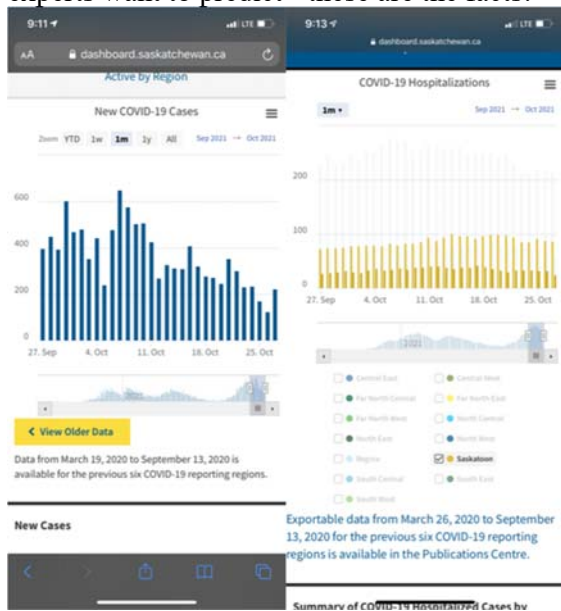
experts want to predict - these are the facts.

9:11
LTE
AA dashboard.saskatchewan.ca
Active by Region

New COVID-19 Cases
Zoom YTD 1w 1m 1y All
Sep 2021 → Oct 2021
600
400
200
0
27. Sep
4. Oct
11. Oct
18. Oct
25. Oct

< View Older Data
Data from March 19, 2020 to September 13, 2020 is available for the previous six COVID-19 reporting regions.

New Cases

9:13
LTE
dashboard.saskatchewan.ca

COVID-19 Hospitalizations
1m
Sep 2021 → Oct 2021
200
100
0
27. Sep
4. Oct
11. Oct
18. Oct
25. Oct
2021

Central East
Central West
Far North Central
Far North East
Far North West
North Central
North East
North West
Regina
Saskatoon
South Central
South East
South West

Exportable data from March 26, 2020 to September 13, 2020 for the previous six COVID-19 reporting regions is available in the Publications Centre.

Summary of COVID-19 Hospitalized Cases by